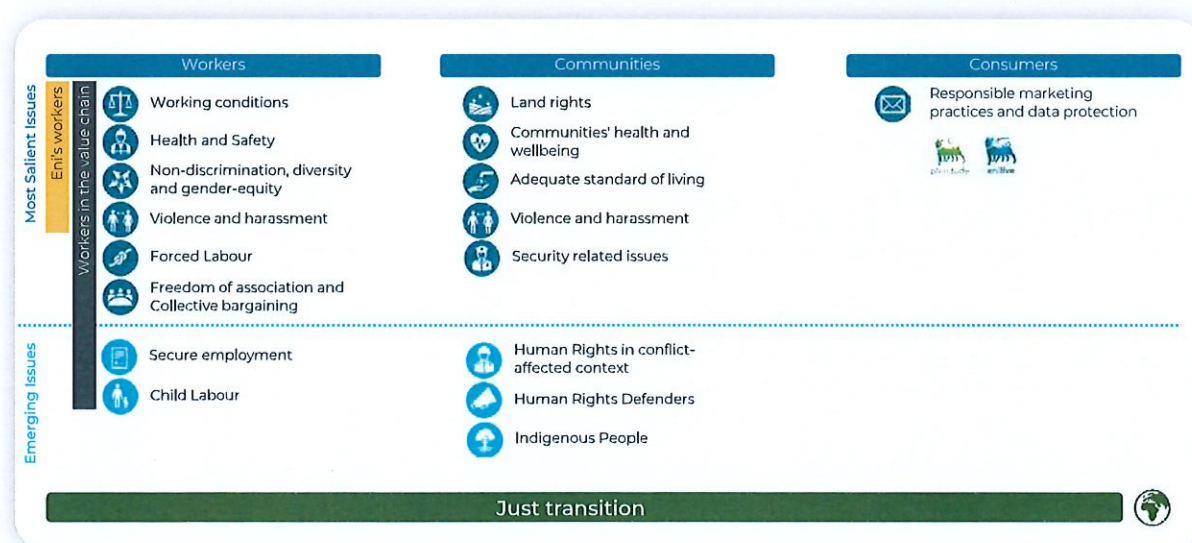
Workers

Communities

Consumers

Most Salient Issues

Eni's workers

Workers in the value chain

Working conditions

Health and Safety

Non-discrimination, diversity and gender-equity

Violence and harassment

Forced Labour

Freedom of association and Collective bargaining

Land rights

Communities' health and wellbeing

Adequate standard of living

Violence and harassment

Security related issues

Responsible marketing practices and data protection

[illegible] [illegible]

Emerging Issues

Secure employment

Child Labour

Human Rights in conflict-affected context

Human Rights Defenders

Indigenous People

Just transition